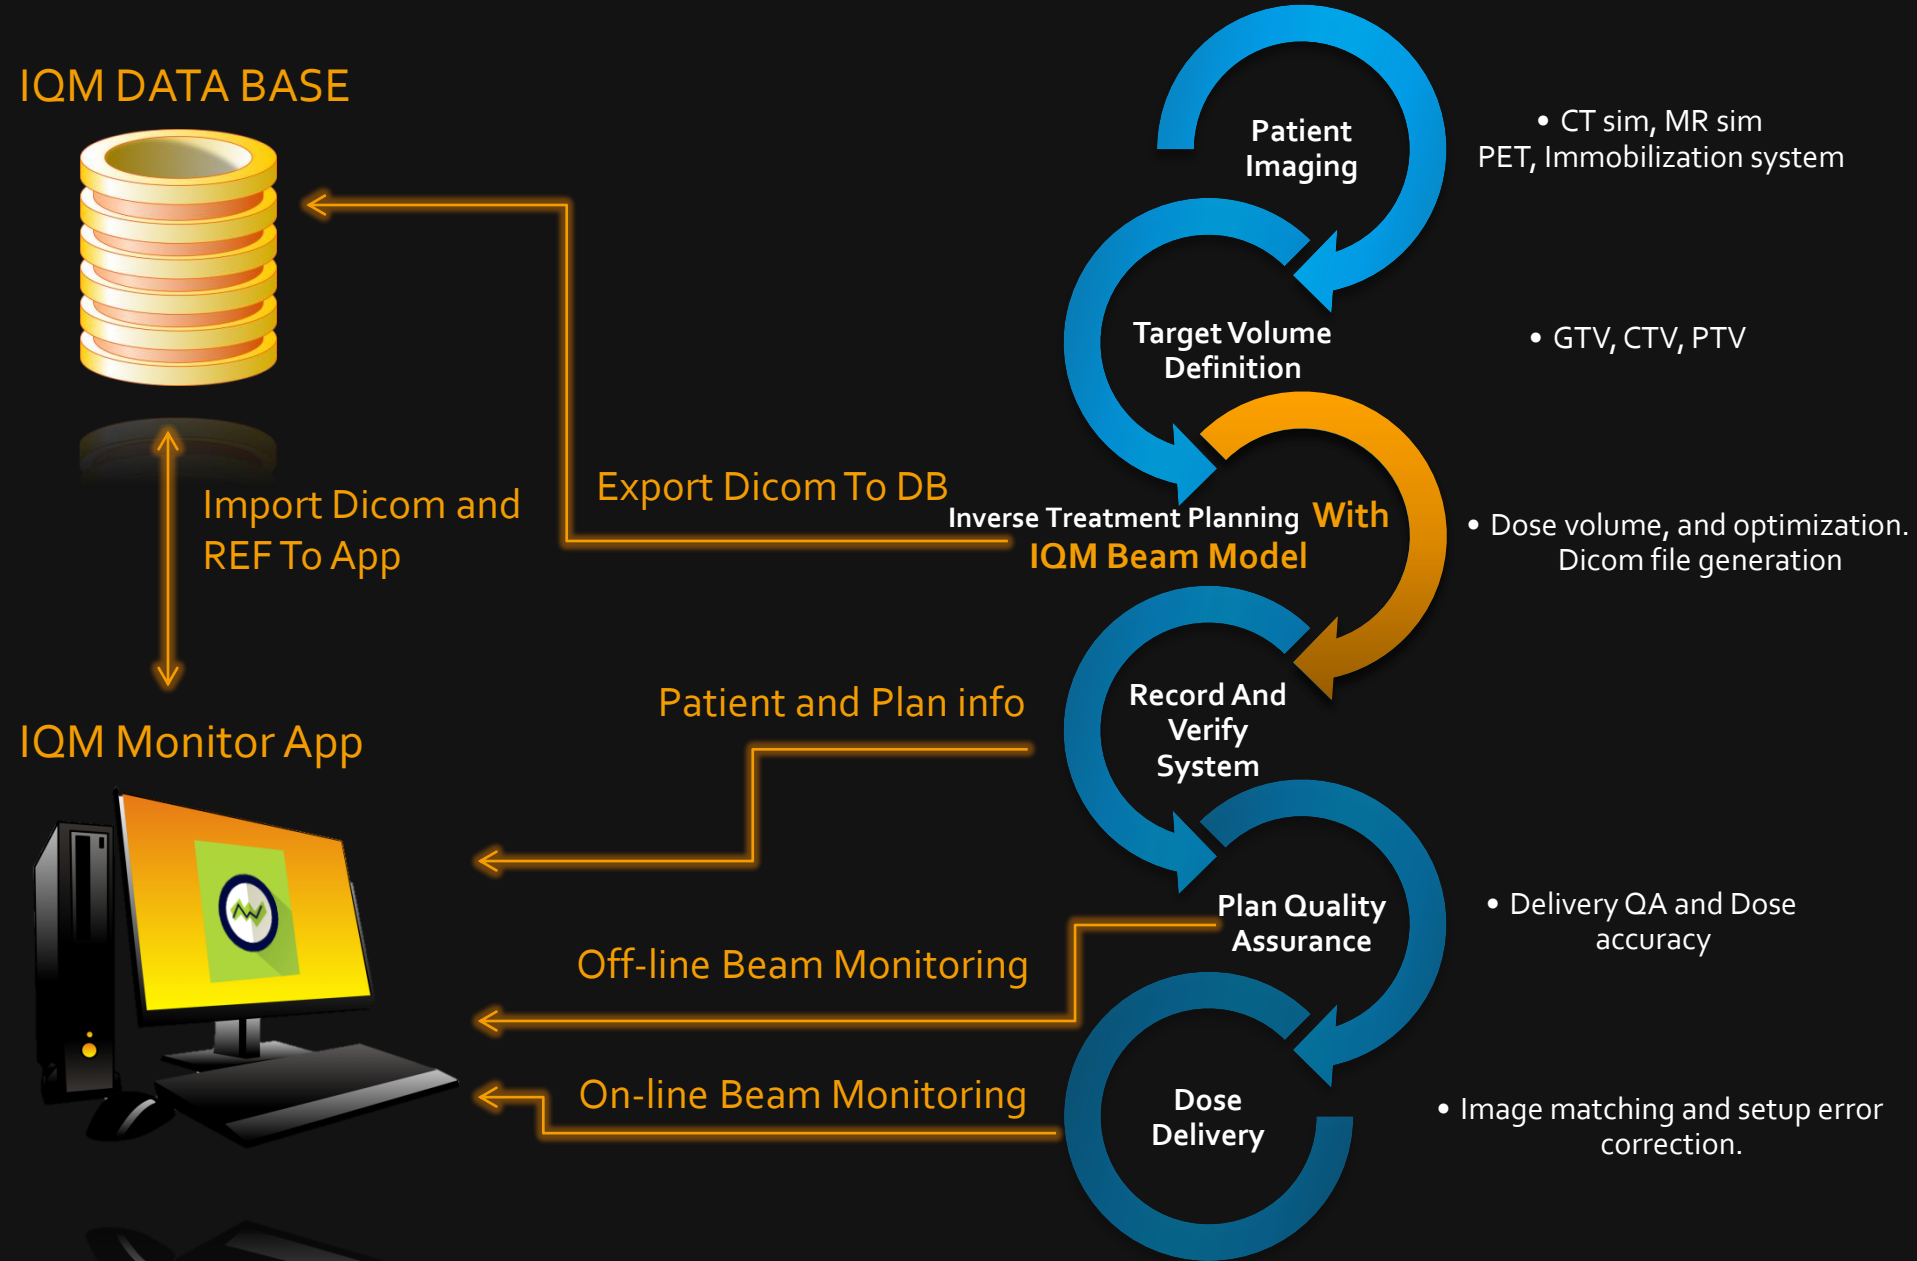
IQM DATA BASE

Import Dicom and REF To App

Export Dicom To DB

IQM Monitor App

Patient and Plan info

Off-line Beam Monitoring

On-line Beam Monitoring

Patient Imaging

Target Volume Definition

Inverse Treatment Planning With IQM Beam Model

Record And Verify System

Plan Quality Assurance

Dose Delivery

• CT sim, MR sim PET, Immobilization system

• GTV, CTV, PTV

• Dose volume, and optimization. Dicom file generation

• Delivery QA and Dose accuracy

• Image matching and setup error correction.